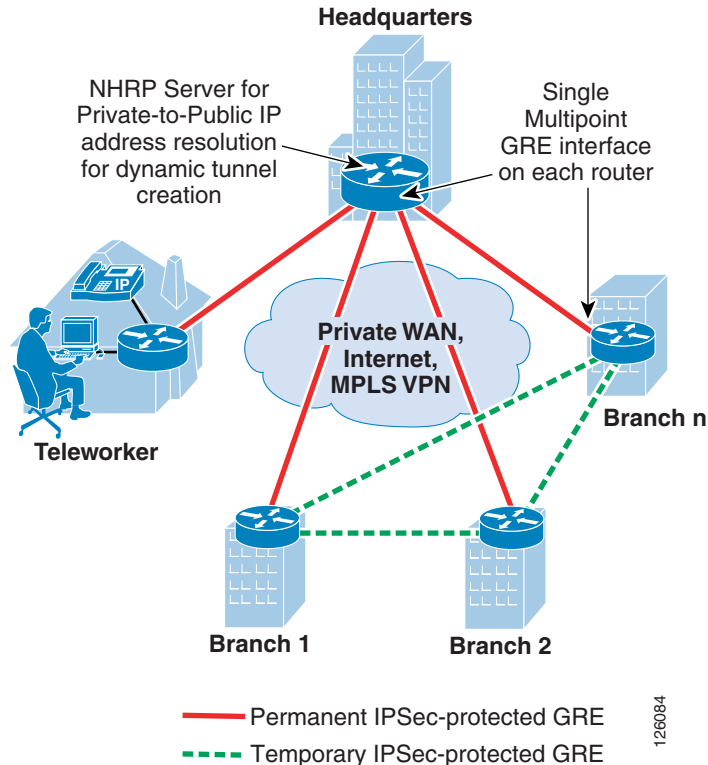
Headquarters

NHRP Server for Private-to-Public IP address resolution for dynamic tunnel creation

Single Multipoint GRE interface on each router

IP

Private WAN, Internet, MPLS VPN

Teleworker

Branch n

Branch 1

Branch 2

Permanent IPSec-protected GRE

Temporary IPSec-protected GRE

126084